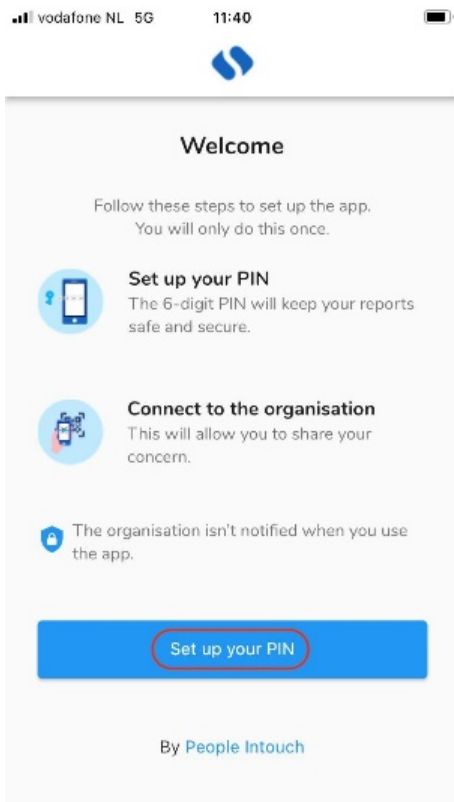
vodafone NL 5G 11:40

Welcome

Follow these steps to set up the app. You will only do this once.

Set up your PIN
The 6-digit PIN will keep your reports safe and secure.

Connect to the organisation
This will allow you to share your concern.

The organisation isn't notified when you use the app.

Set up your PIN

By People Intouch